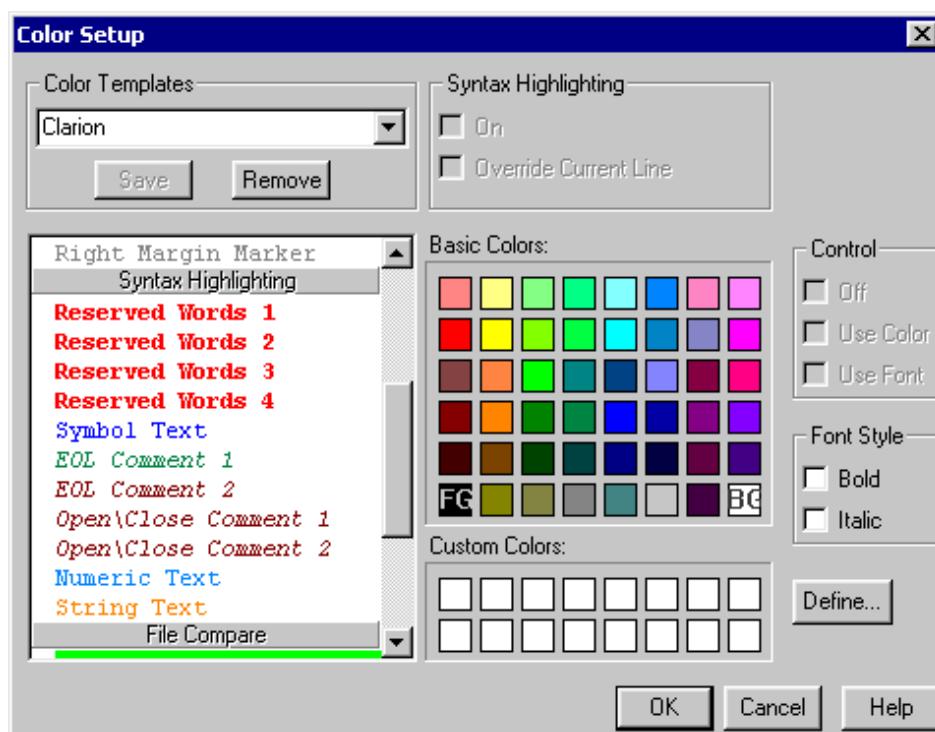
Color Setup

Color Templates
Clarion
Save
Remove

Syntax Highlighting
On
Override Current Line

Right Margin Marker
Syntax Highlighting
Reserved Words 1
Reserved Words 2
Reserved Words 3
Reserved Words 4
Symbol Text
EOL Comment 1
EOL Comment 2
Open\Close Comment 1
Open\Close Comment 2
Numeric Text
String Text
File Compare

Basic Colors:
FG
BG

Custom Colors:

Control
Off
Use Color
Use Font

Font Style
Bold
Italic

Define...

OK
Cancel
Help